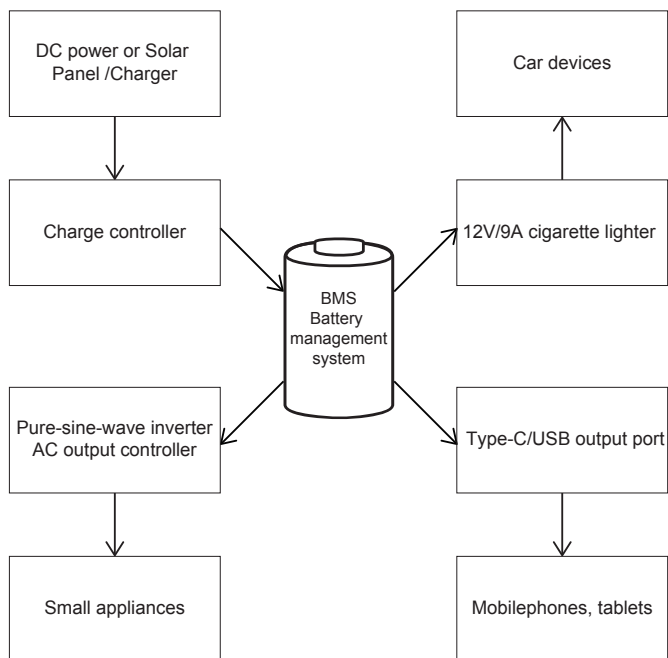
DC power or Solar Panel /Charger

Charge controller

BMS
Battery
management
system

Pure-sine-wave inverter
AC output controller

Small appliances

Car devices

12V/9A cigarette lighter

Type-C/USB output port

Mobilephones, tablets